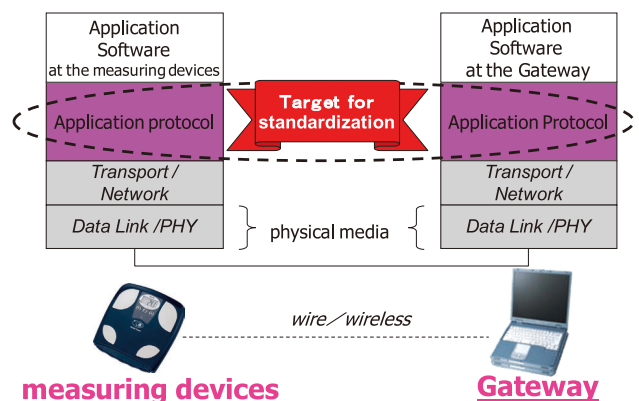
Application Software at the measuring devices

Application protocol

Transport / Network

Data Link /PHY

Target for standardization

physical media

Application Software at the Gateway

Application Protocol

Transport / Network

Data Link /PHY

wire／wireless

measuring devices

Gateway